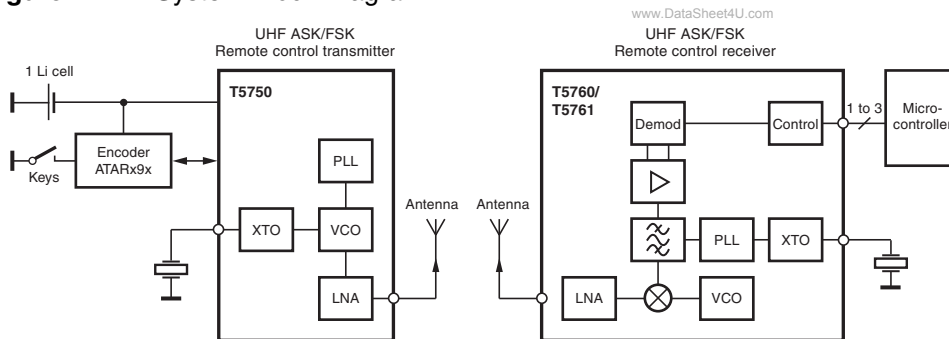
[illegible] System Block Diagram

www.DataSheet4U.com

UHF ASK/FSK
Remote control transmitter

UHF ASK/FSK
Remote control receiver

1 Li cell

T5750

Encoder
ATARx9x

Keys

PLL

XTO

VCO

LNA

Antenna

Antenna

T5760/
T5761

Demod

Control

1 to 3

Micro-
controller

PLL

XTO

LNA

VCO